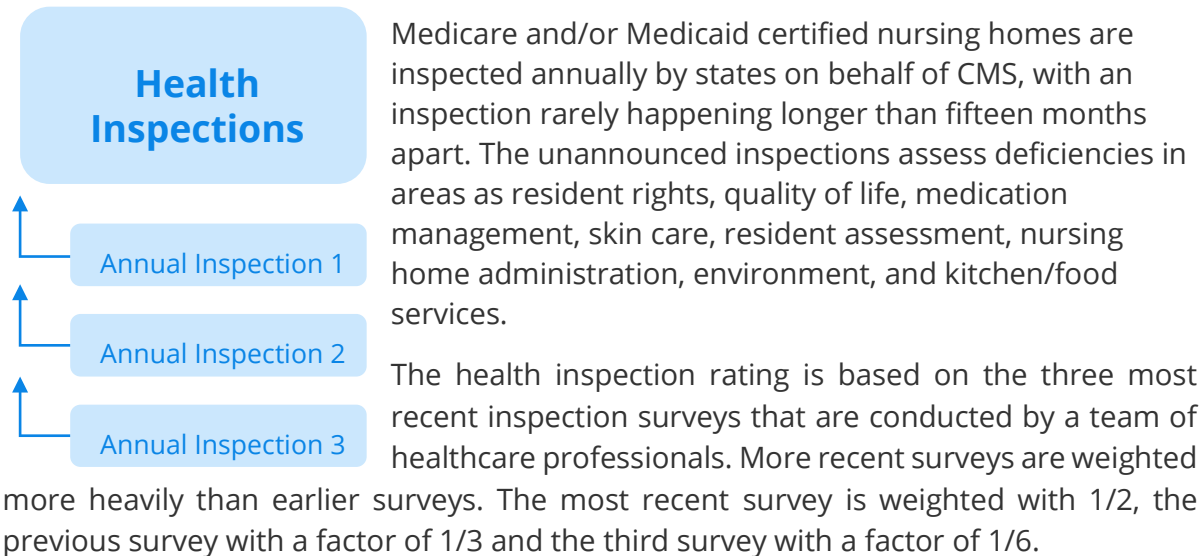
Health Inspections

Annual Inspection 1

Annual Inspection 2

Annual Inspection 3

Medicare and/or Medicaid certified nursing homes are inspected annually by states on behalf of CMS, with an inspection rarely happening longer than fifteen months apart. The unannounced inspections assess deficiencies in areas as resident rights, quality of life, medication management, skin care, resident assessment, nursing home administration, environment, and kitchen/food services.

The health inspection rating is based on the three most recent inspection surveys that are conducted by a team of healthcare professionals. More recent surveys are weighted more heavily than earlier surveys. The most recent survey is weighted with 1/2, the previous survey with a factor of 1/3 and the third survey with a factor of 1/6.